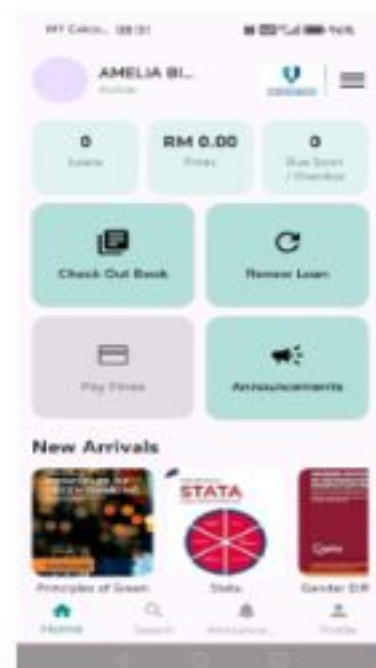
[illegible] 08:31

AMELIA BI...

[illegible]

0

Loans

RM 0.00

Fines

0

Due Soon / Overdue

Check Out Book

Renew Loan

Pay Fines

Announcements

New Arrivals

STATA

Principles of Green

Stata

Gender Diff

Home

Search

Announce...

Profile